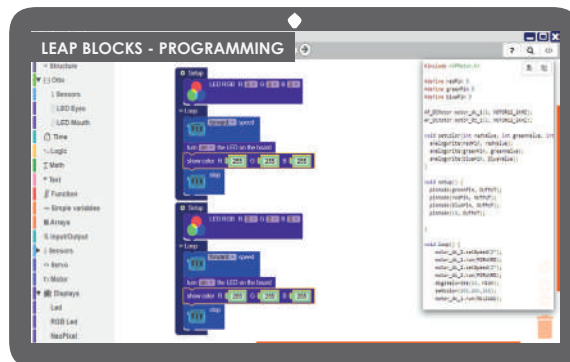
LEAP BLOCKS - PROGRAMMING

? 

Structure
Otto
Sensors
LED Eyes
LED Mouth
Time
Logic
Math
Text
Function
Simple variables
Arrays
Input/Output
Sensors
Servo
Motor
Displays
Led
RGB Led
NeoPixel

Setup
LED RGB R 3 G 5 B 6
Loop
forward speed
turn on the LED on the board
show color R 255 G 255 B 255
stop

Setup
LED RGB R 3 G 5 B 6
Loop
forward speed
turn on the LED on the board
show color R 255 G 255 B 255
stop

#include <AFMotor.h>

#define redPin 3
#define greenPin 5
#define bluePin 6

AF_DCMotor motor_dc_1(1, MOTOR12_1KHZ);
AF_DCMotor motor_dc_2(2, MOTOR12_1KHZ);

void setColor(int redValue, int greenValue, int blueValue) {
analogWrite(redPin, redValue);
analogWrite(greenPin, greenValue);
analogWrite(bluePin, blueValue);
}

void setup() {
pinMode(greenPin, OUTPUT);
pinMode(redPin, OUTPUT);
pinMode(bluePin, OUTPUT);
pinMode(13, OUTPUT);
}

void loop() {
motor_dc_1.setSpeed(
motor_dc_1.run(FORWARD);
motor_dc_2.setSpeed(
motor_dc_2.run(FORWARD);
digitalWrite(13, HIGH);
setColor(255,255,255);
motor_dc_1.run(RELEASE);